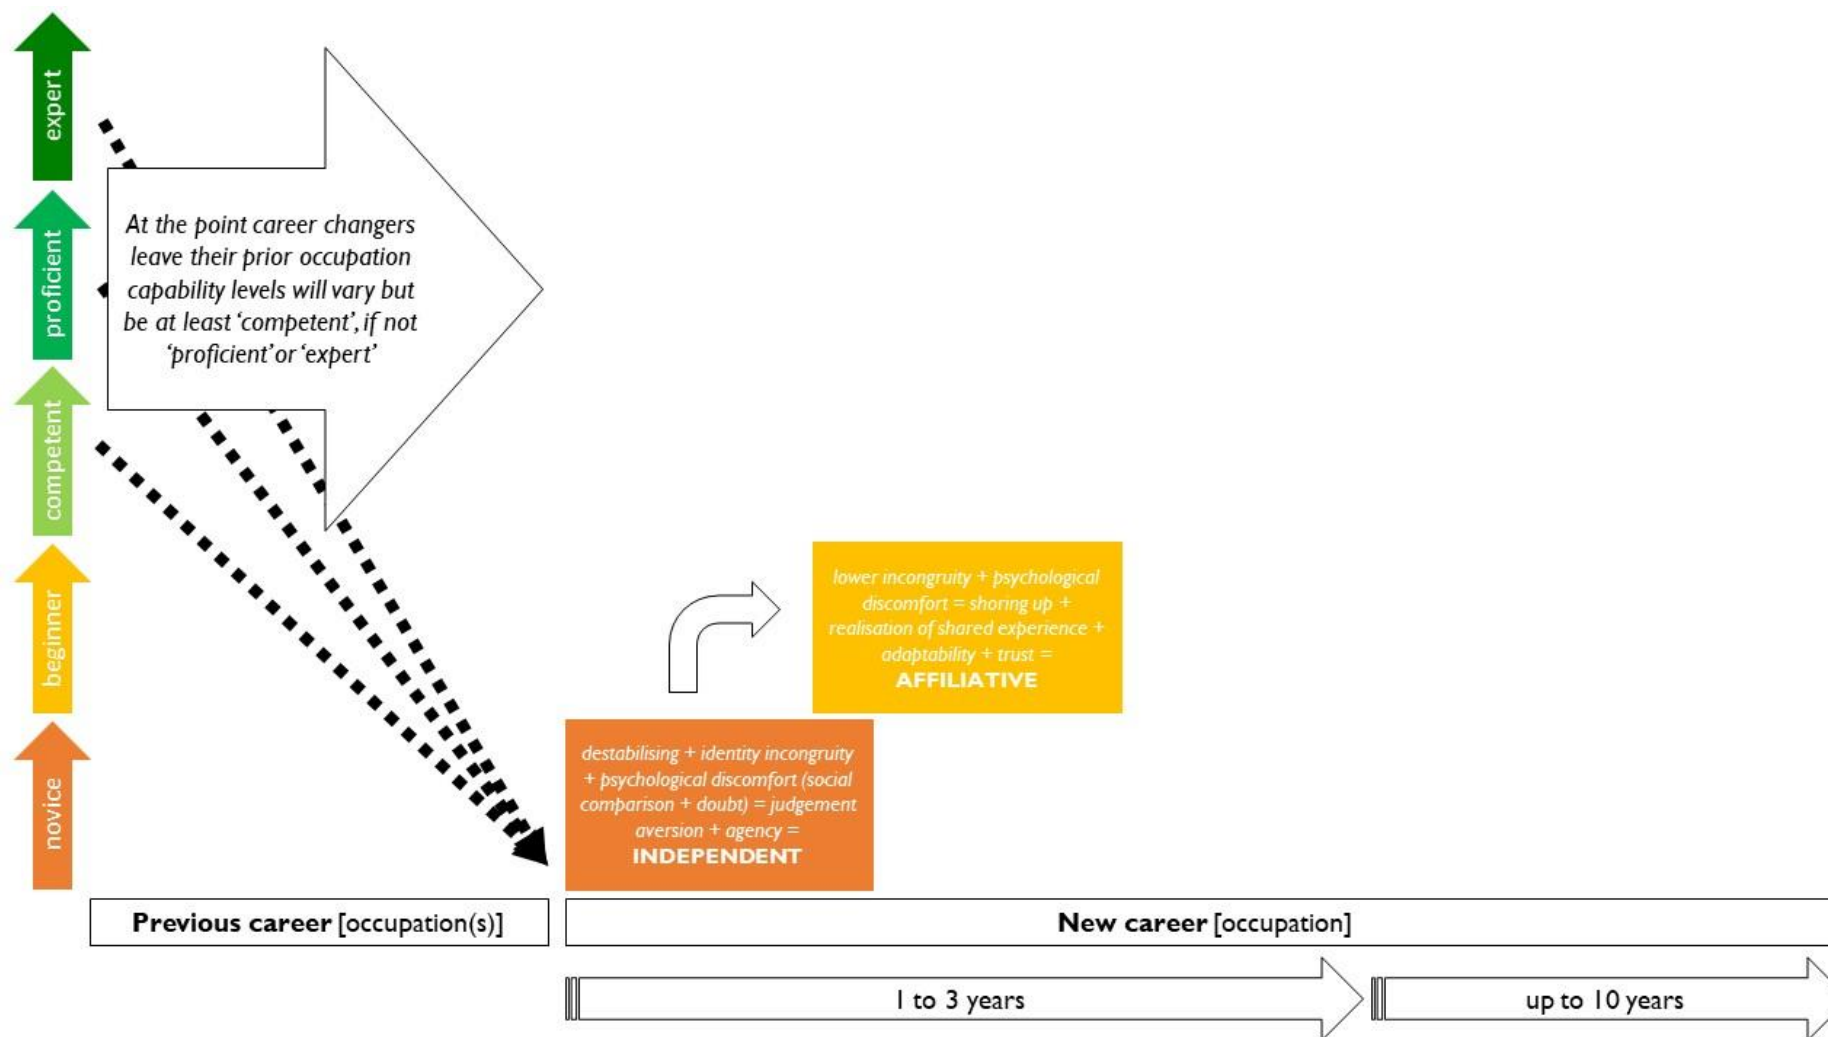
expert

proficient

competent

beginner

novice

At the point career changers leave their prior occupation capability levels will vary but be at least 'competent', if not 'proficient' or 'expert'

lower incongruity + psychological discomfort = shoring up + realisation of shared experience + adaptability + trust = AFFILIATIVE

destabilising + identity incongruity + psychological discomfort (social comparison + doubt) = judgement aversion + agency = INDEPENDENT

Previous career [occupation(s)]

New career [occupation]

1 to 3 years

up to 10 years